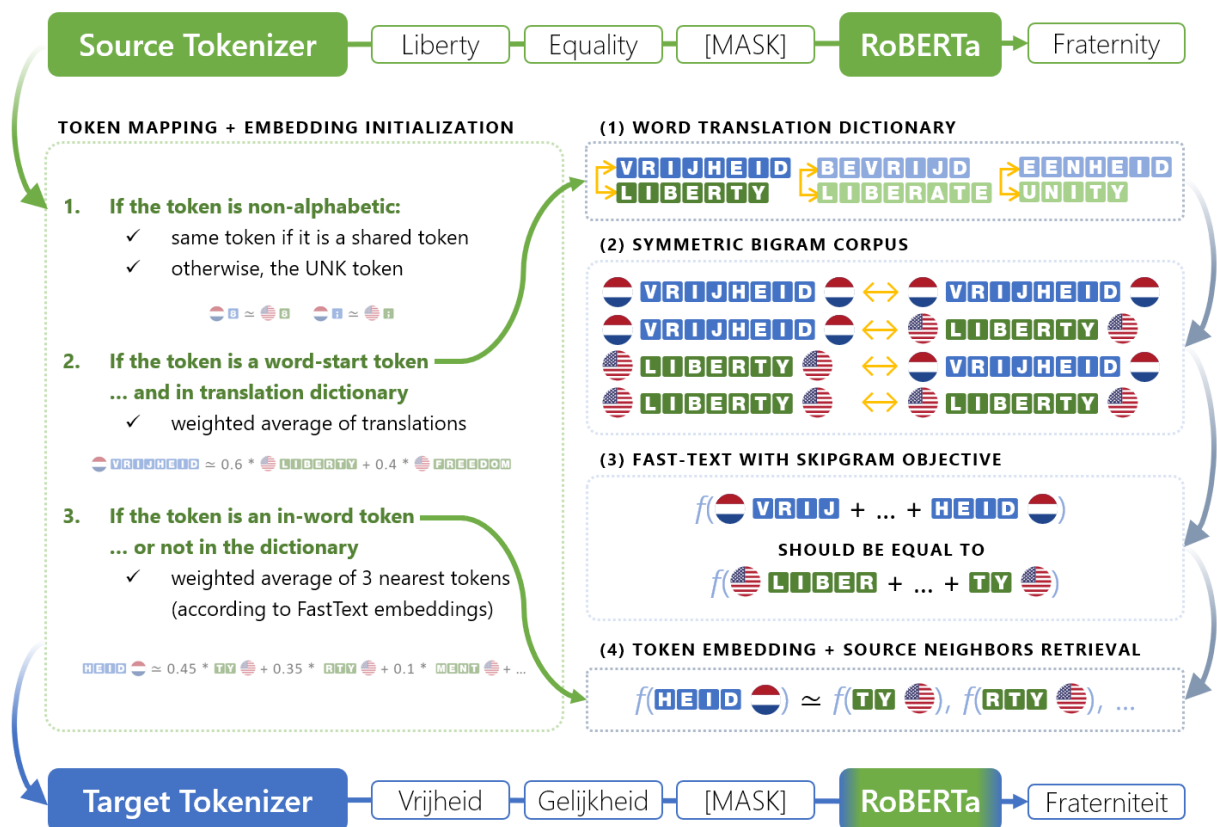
Source Tokenizer Liberty Equality [MASK] RoBERTa Fraternity

TOKEN MAPPING + EMBEDDING INITIALIZATION

1. If the token is non-alphabetic:
✓ same token if it is a shared token
✓ otherwise, the UNK token

8 ≃ 8 ! ≃ !

2. If the token is a word-start token ... and in translation dictionary
✓ weighted average of translations

VRIJHEID ≃ 0.6 * LIBERTY + 0.4 * FREEDOM

3. If the token is an in-word token ... or not in the dictionary
✓ weighted average of 3 nearest tokens (according to FastText embeddings)

HEID ≃ 0.45 * TY + 0.35 * RTY + 0.1 * MENT + ...

(1) WORD TRANSLATION DICTIONARY

VRIJHEID LIBERTY BEVRIJD LIBERATE EENHEID UNITY

(2) SYMMETRIC BIGRAM CORPUS

VRIJHEID ↔ VRIJHEID
VRIJHEID ↔ LIBERTY
LIBERTY ↔ VRIJHEID
LIBERTY ↔ LIBERTY

(3) FAST-TEXT WITH SKIPGRAM OBJECTIVE

f( VRIJ + ... + HEID )
SHOULD BE EQUAL TO
f( LIBER + ... + TY )

(4) TOKEN EMBEDDING + SOURCE NEIGHBORS RETRIEVAL

f(HEID) ≃ f(TY), f(RTY), ...

Target Tokenizer Vrijheid Gelijkheid [MASK] RoBERTa Fraterniteit